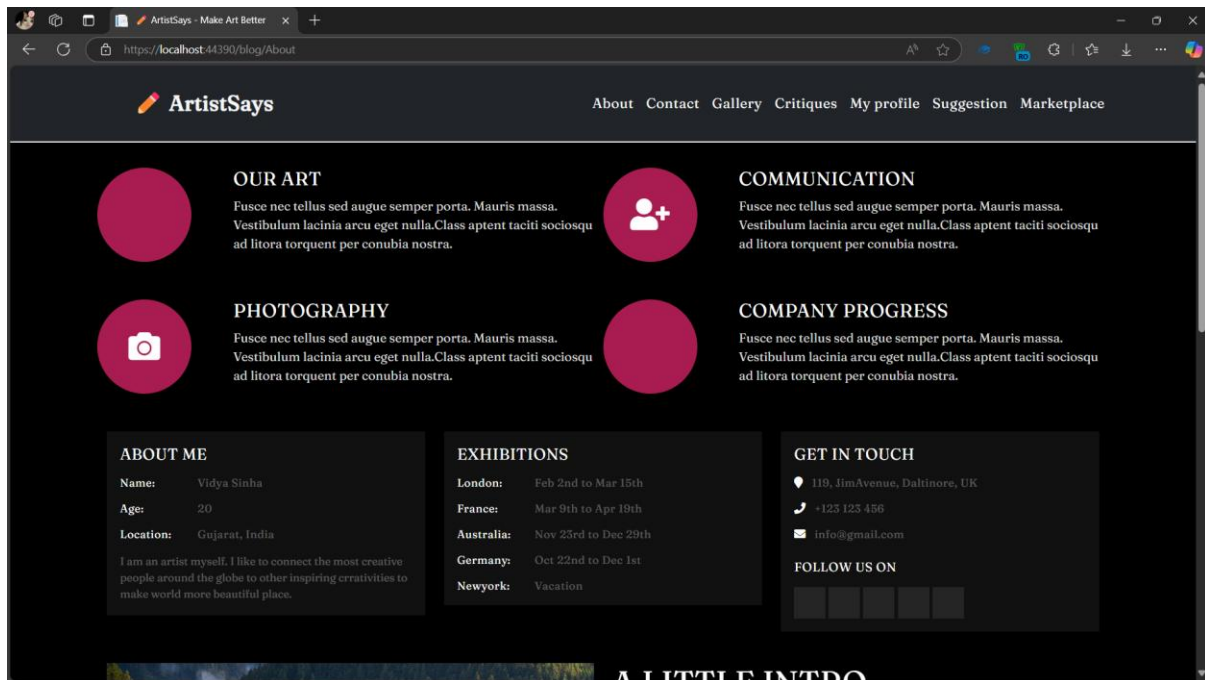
ArtistSays - Make Art Better

https://localhost:44390/blog/About

ArtistSays

About Contact Gallery Critiques My profile Suggestion Marketplace

OUR ART

Fusce nec tellus sed augue semper porta. Mauris massa. Vestibulum lacinia arcu eget nulla.Class aptent taciti sociosqu ad litora torquent per conubia nostra.

COMMUNICATION

Fusce nec tellus sed augue semper porta. Mauris massa. Vestibulum lacinia arcu eget nulla.Class aptent taciti sociosqu ad litora torquent per conubia nostra.

PHOTOGRAPHY

Fusce nec tellus sed augue semper porta. Mauris massa. Vestibulum lacinia arcu eget nulla.Class aptent taciti sociosqu ad litora torquent per conubia nostra.

COMPANY PROGRESS

Fusce nec tellus sed augue semper porta. Mauris massa. Vestibulum lacinia arcu eget nulla.Class aptent taciti sociosqu ad litora torquent per conubia nostra.

ABOUT ME

Name: Vidya Sinha
Age: 20
Location: Gujarat, India

I am an artist myself. I like to connect the most creative people around the globe to other inspiring crrativities to make world more beautiful place.

EXHIBITIONS

London: Feb 2nd to Mar 15th
France: Mar 9th to Apr 19th
Australia: Nov 23rd to Dec 29th
Germany: Oct 22nd to Dec 1st
Newyork: Vacation

GET IN TOUCH

119, JimAvenue, Daltinore, UK
+123 123 456
info@gmail.com

FOLLOW US ON

A LITTLE INTRO